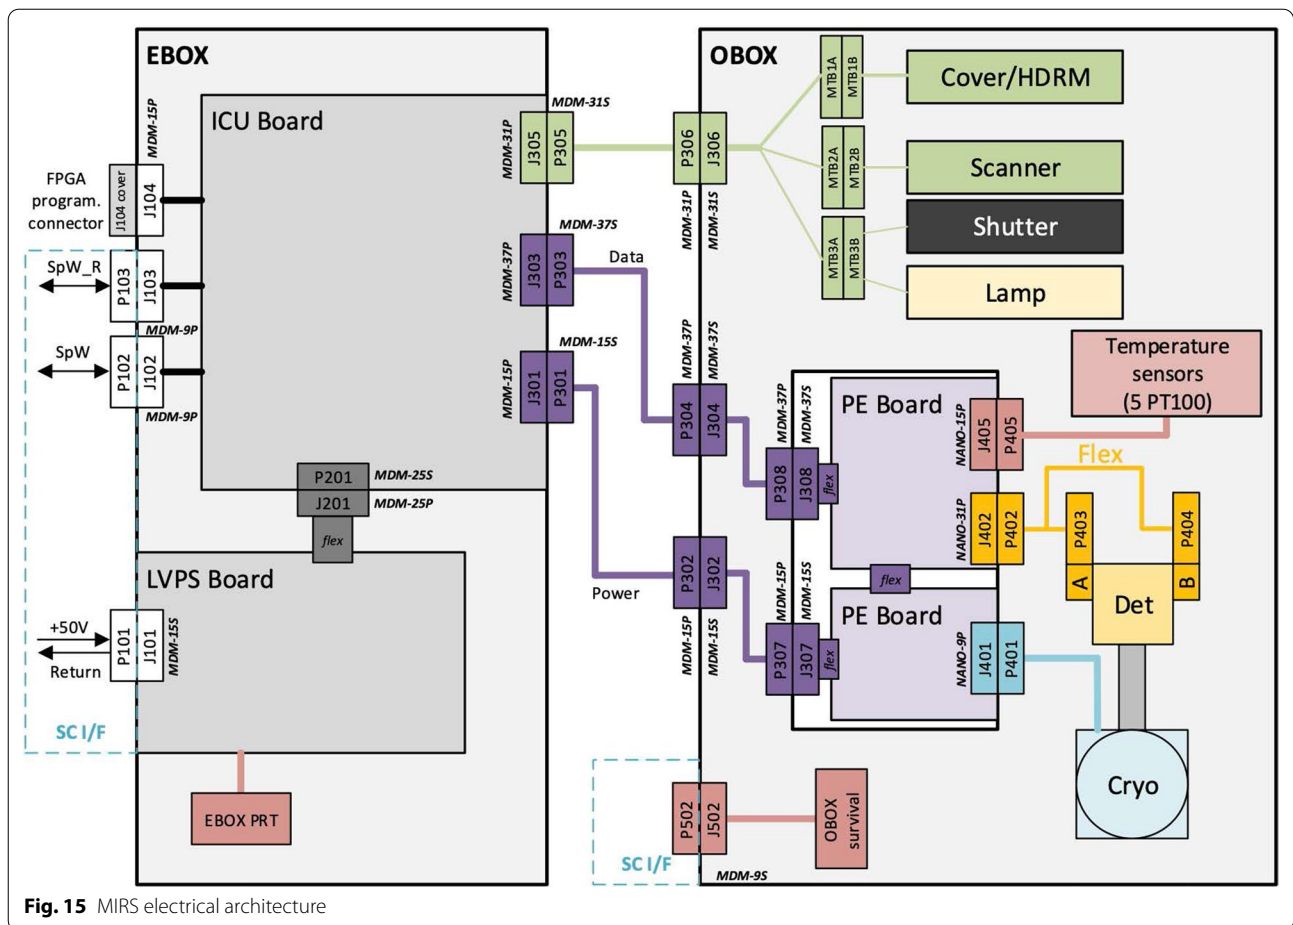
EBOX

ICU Board

MDM-15P

FPGA program. connector

J104 cover

J104

SpW_R

P103

J103

MDM-9P

SpW

P102

J102

MDM-9P

MDM-31S

MDM-31P

J305

P305

MDM-37S

MDM-37P

J303

P303

Data

MDM-15S

MDM-15P

J301

P301

P201

MDM-25S

J201

MDM-25P

flex

LVPS Board

+50V

Return

P101

J101

MDM-15S

SC I/F

EBOX PRT

OBOX

MTB1A

MTB1B

Cover/HDRM

P306

J306

MDM-31P

MDM-31S

MTB2A

MTB2B

Scanner

Shutter

MTB3A

MTB3B

Lamp

Temperature sensors (5 PT100)

MDM-37P

MDM-37S

P304

J304

MDM-37P

MDM-37S

P308

J308

flex

PE Board

NANO-15P

J405

P405

Flex

NANO-31P

J402

P402

P403

P404

A

B

Det

flex

Power

P302

J302

MDM-15P

MDM-15S

MDM-15P

MDM-15S

P307

J307

flex

PE Board

NANO-9P

J401

P401

Cryo

P502

J502

OBOX survival

SC I/F

MDM-9S

**Fig. 15** MIRS electrical architecture